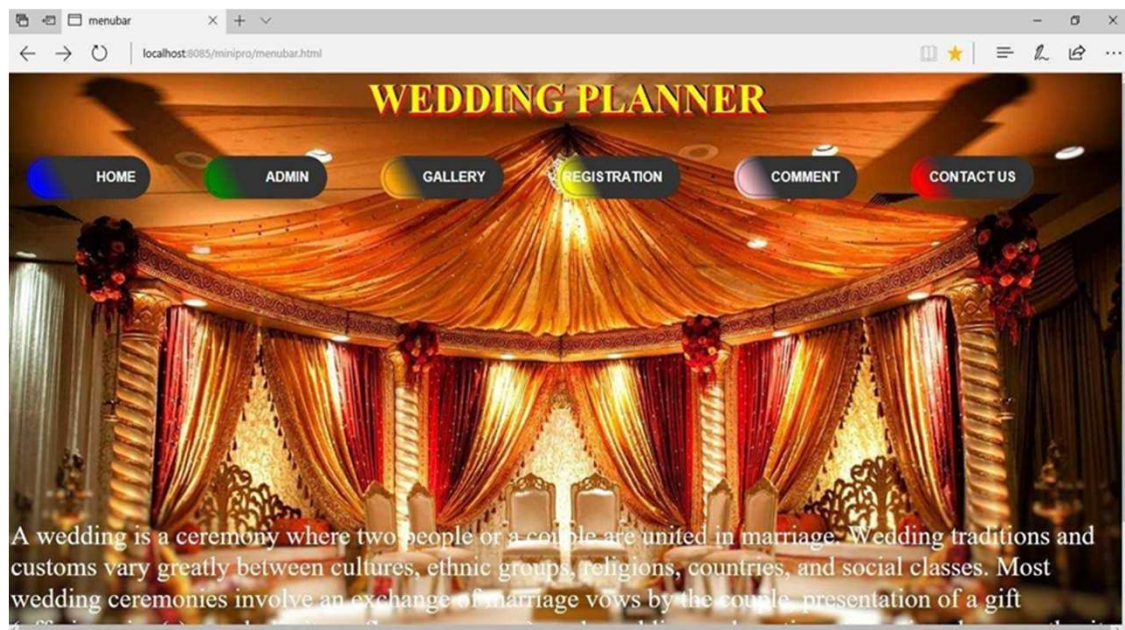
menubar

localhost:8085/minipro/menubar.html

WEDDING PLANNER

HOME ADMIN GALLERY REGISTRATION COMMENT CONTACT US

A wedding is a ceremony where two people or a couple are united in marriage. Wedding traditions and customs vary greatly between cultures, ethnic groups, religions, countries, and social classes. Most wedding ceremonies involve an exchange of marriage vows by the couple, presentation of a gift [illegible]